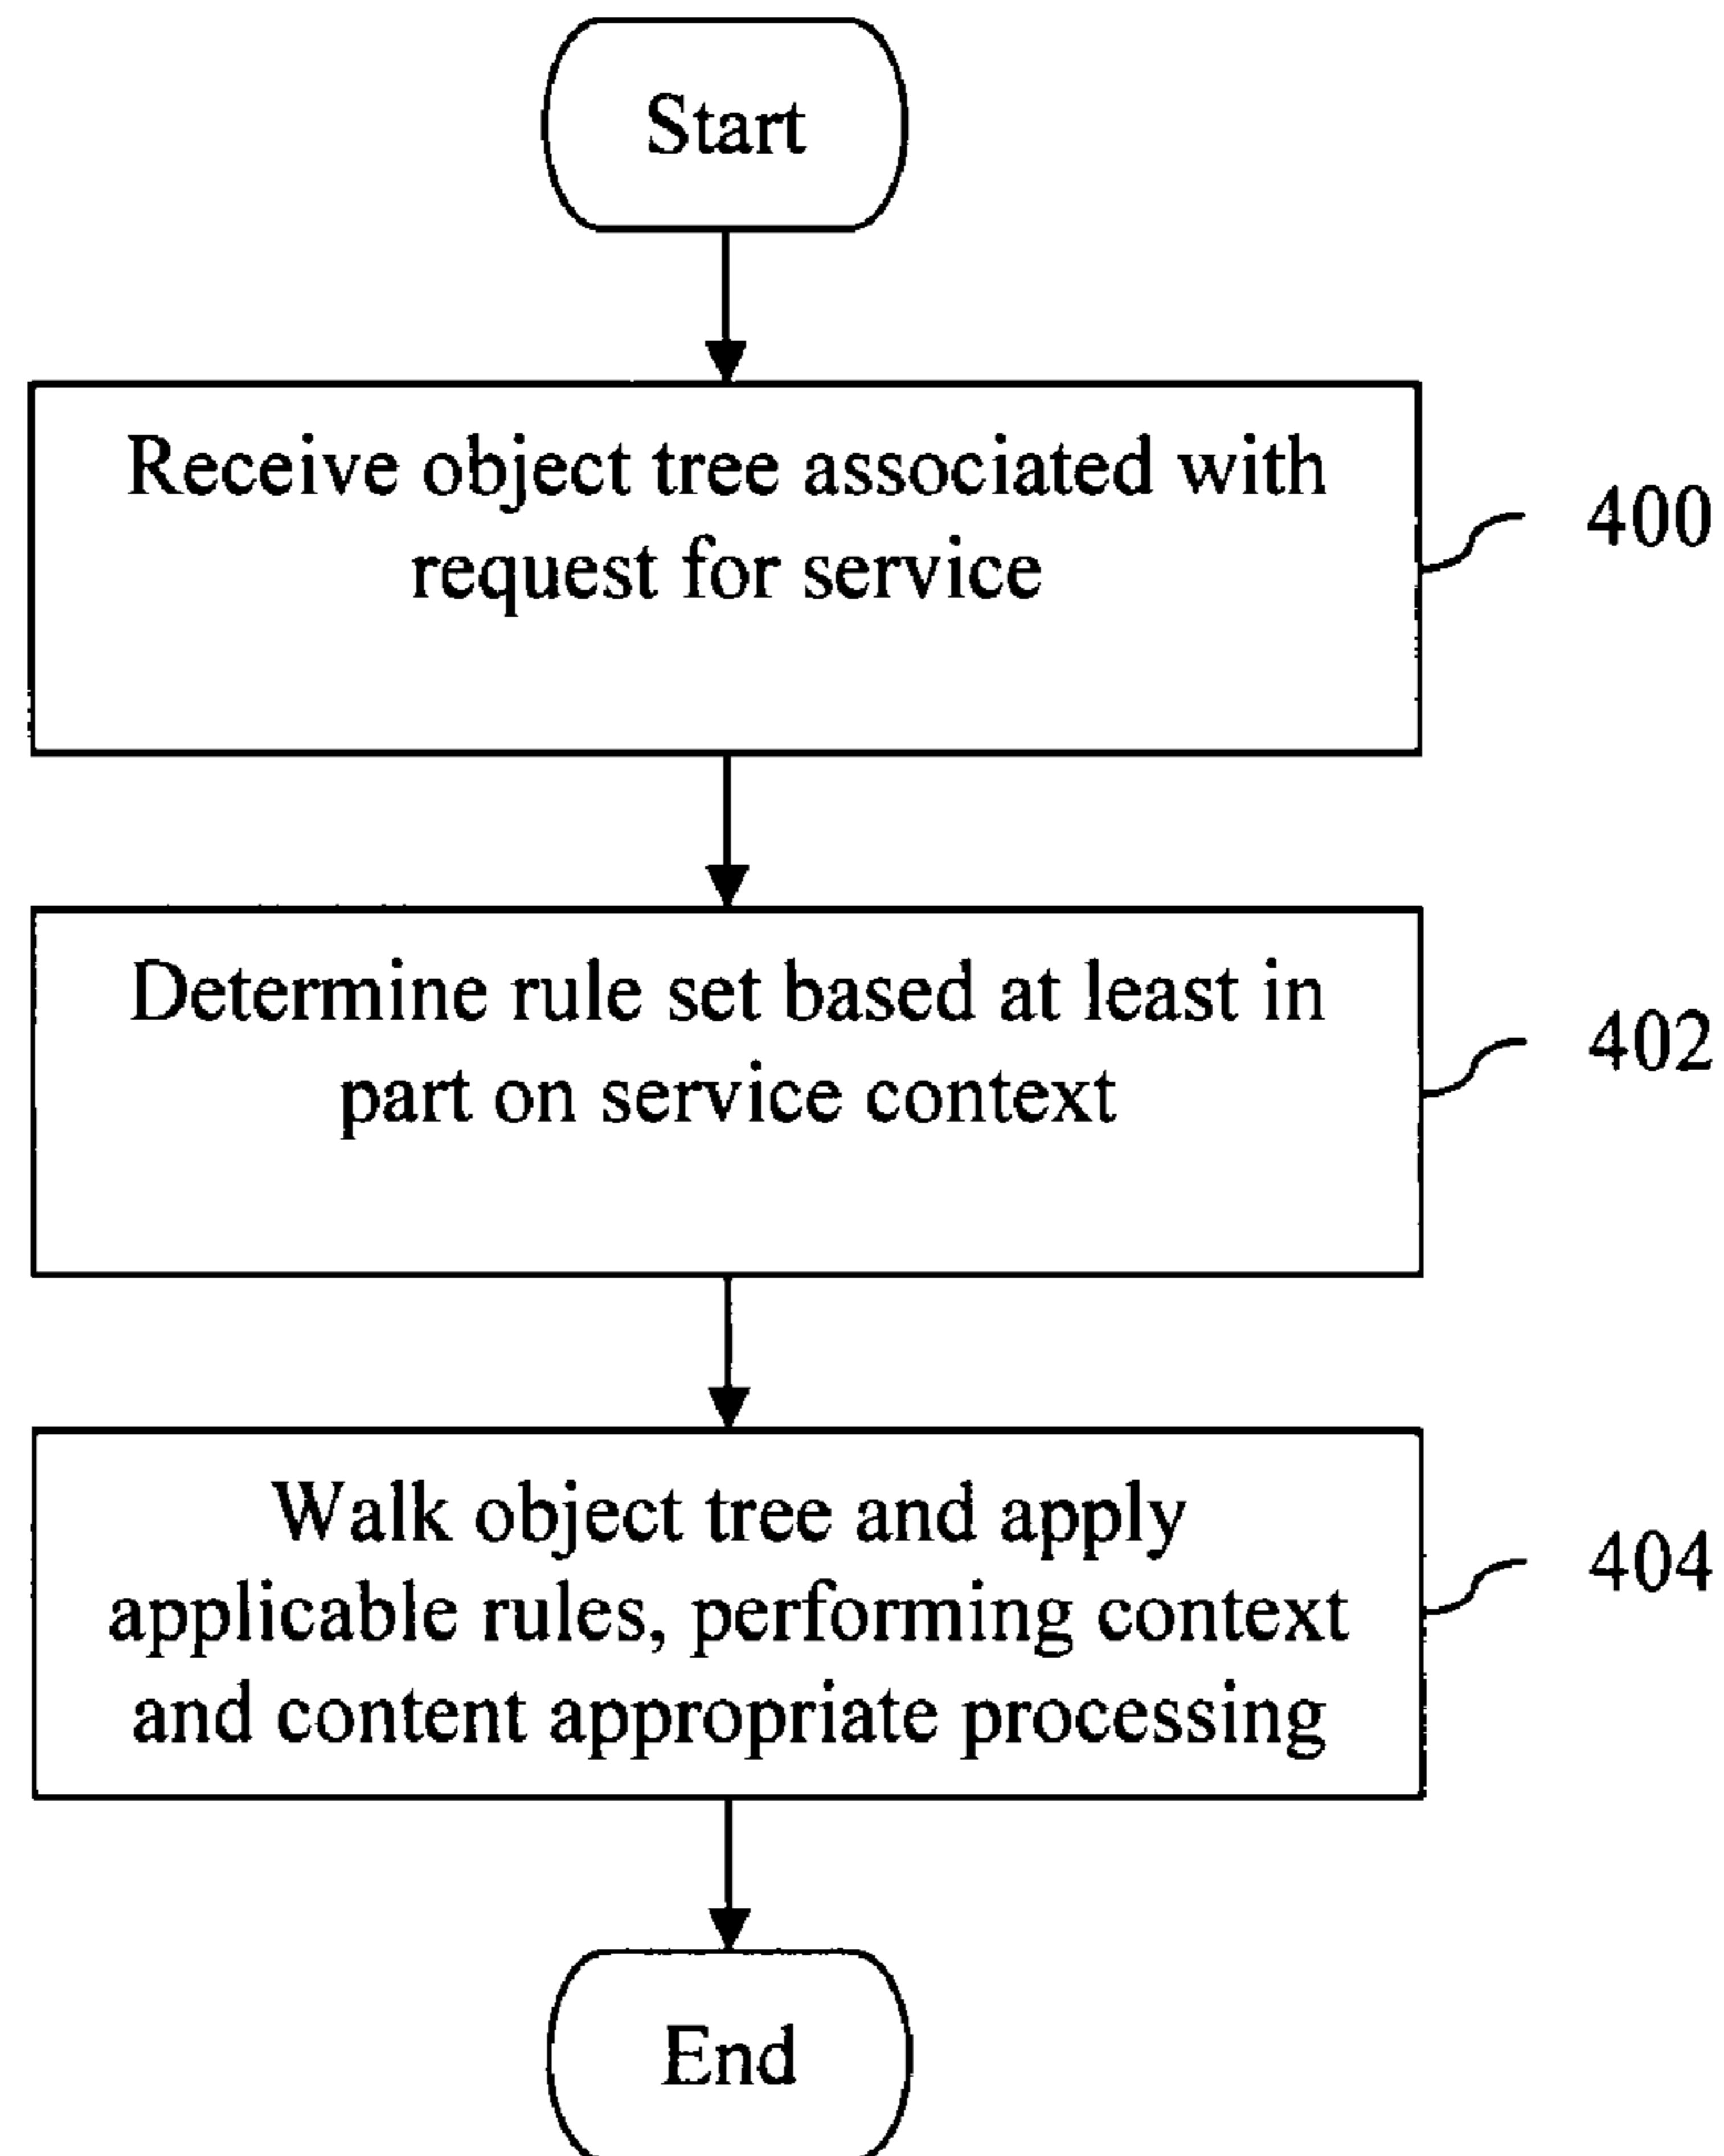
Start

Receive object tree associated with request for service

400

Determine rule set based at least in part on service context

402

Walk object tree and apply applicable rules, performing context and content appropriate processing

404

End